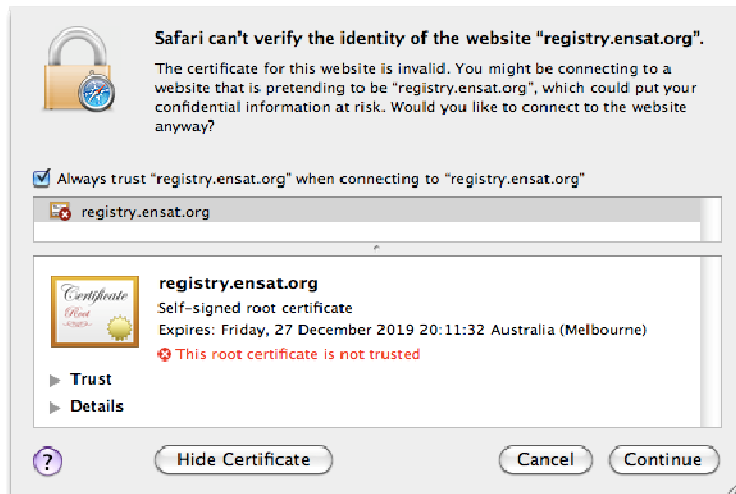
Safari can't verify the identity of the website "registry.ensat.org".

The certificate for this website is invalid. You might be connecting to a website that is pretending to be "registry.ensat.org", which could put your confidential information at risk. Would you like to connect to the website anyway?

Always trust "registry.ensat.org" when connecting to "registry.ensat.org"

registry.ensat.org

Certificate
Root

registry.ensat.org
Self-signed root certificate
Expires: Friday, 27 December 2019 20:11:32 Australia (Melbourne)
This root certificate is not trusted

Trust

Details

?

Hide Certificate

Cancel

Continue